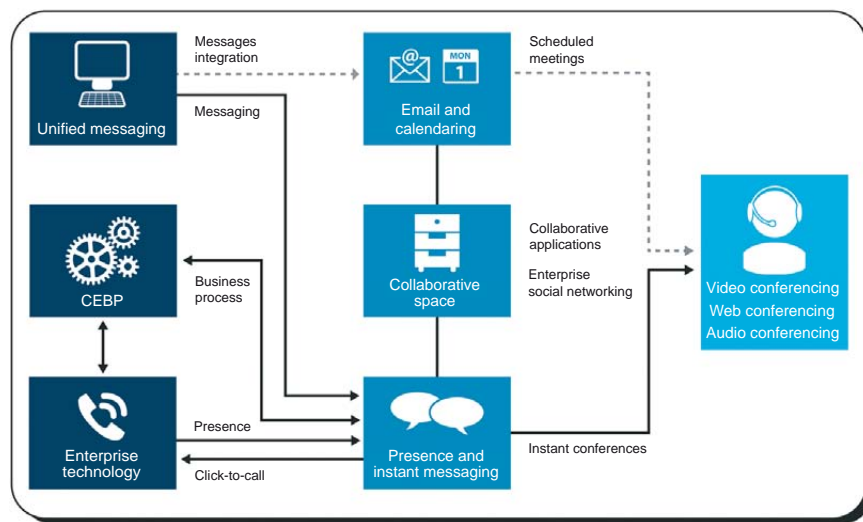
Unified messaging

Messages integration

Messaging

MON
1

Email and calendaring

Scheduled meetings

CEBP

Business process

Collaborative space

Collaborative applications

Enterprise social networking

Video conferencing
Web conferencing
Audio conferencing

Enterprise technology

Presence

Click-to-call

Presence and instant messaging

Instant conferences